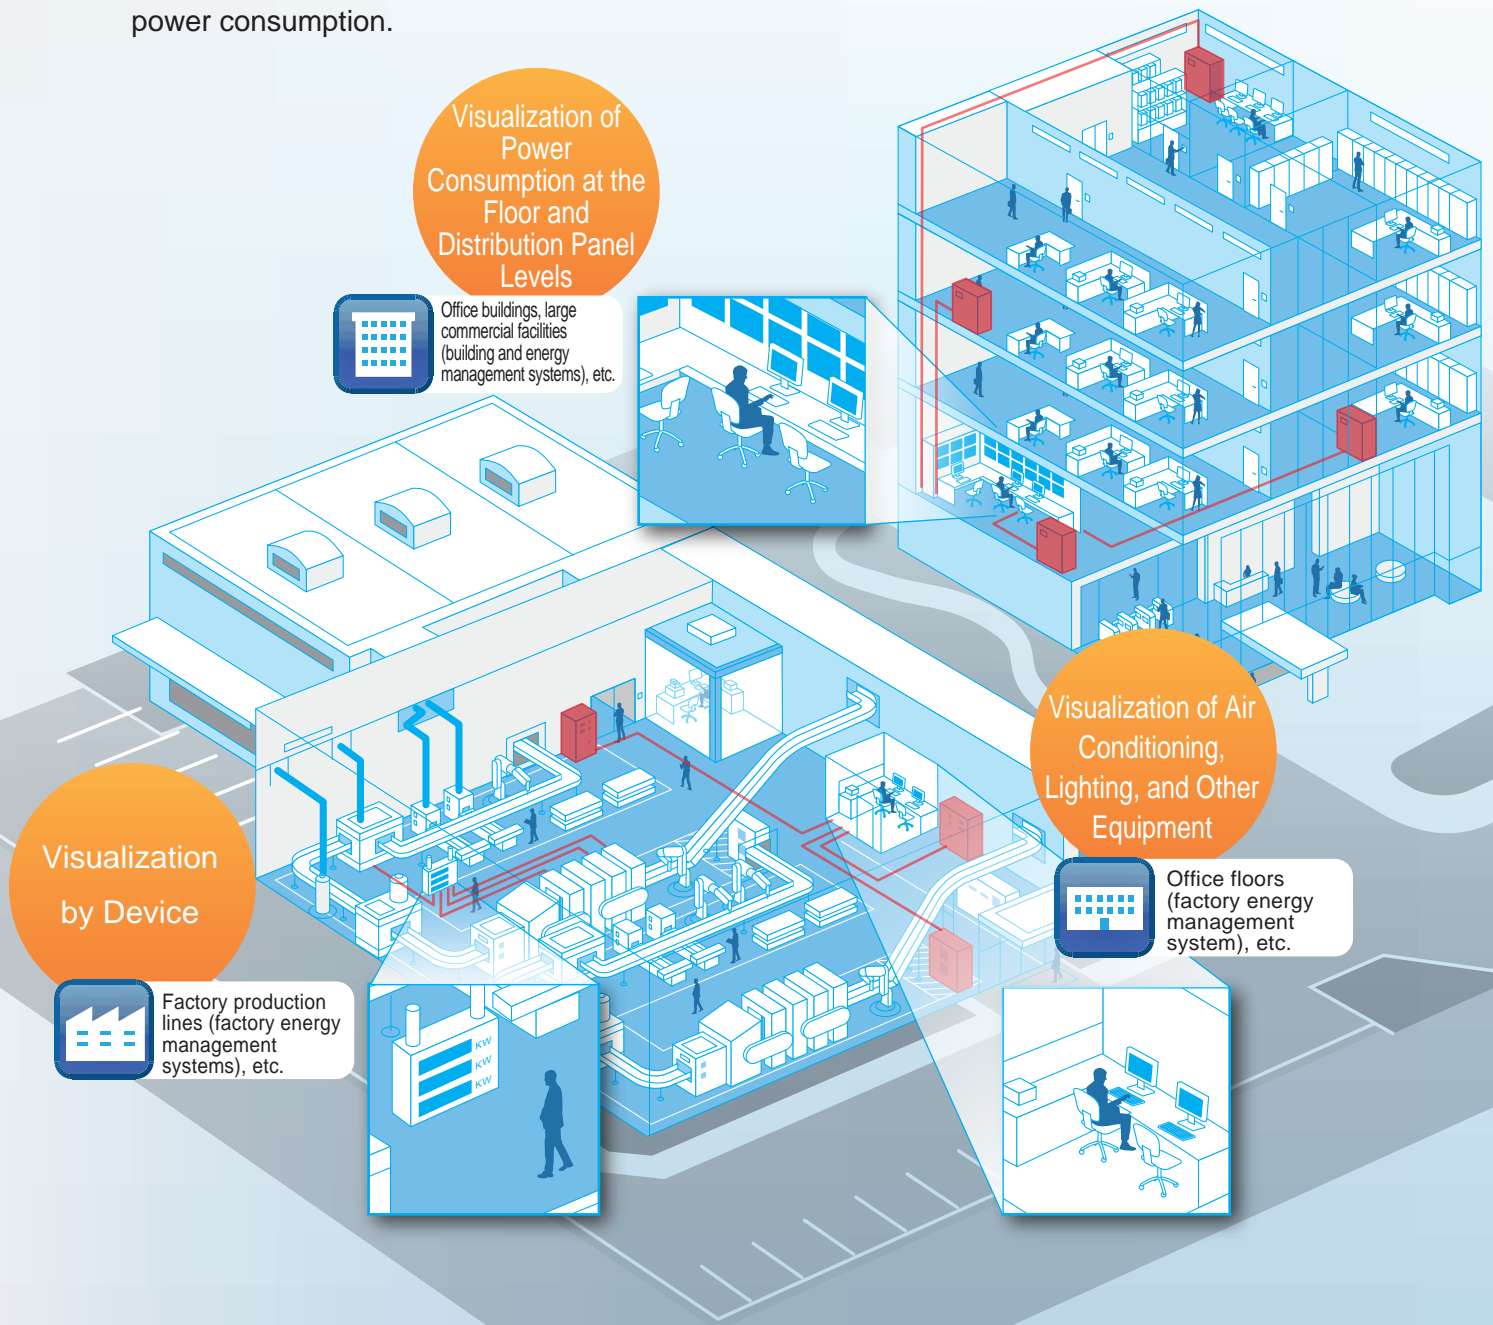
power consumption.

Visualization of Power Consumption at the Floor and Distribution Panel Levels

Office buildings, large commercial facilities (building and energy management systems), etc.

Visualization of Air Conditioning, Lighting, and Other Equipment

Office floors (factory energy management system), etc.

Visualization by Device

Factory production lines (factory energy management systems), etc.

KW
KW
KW